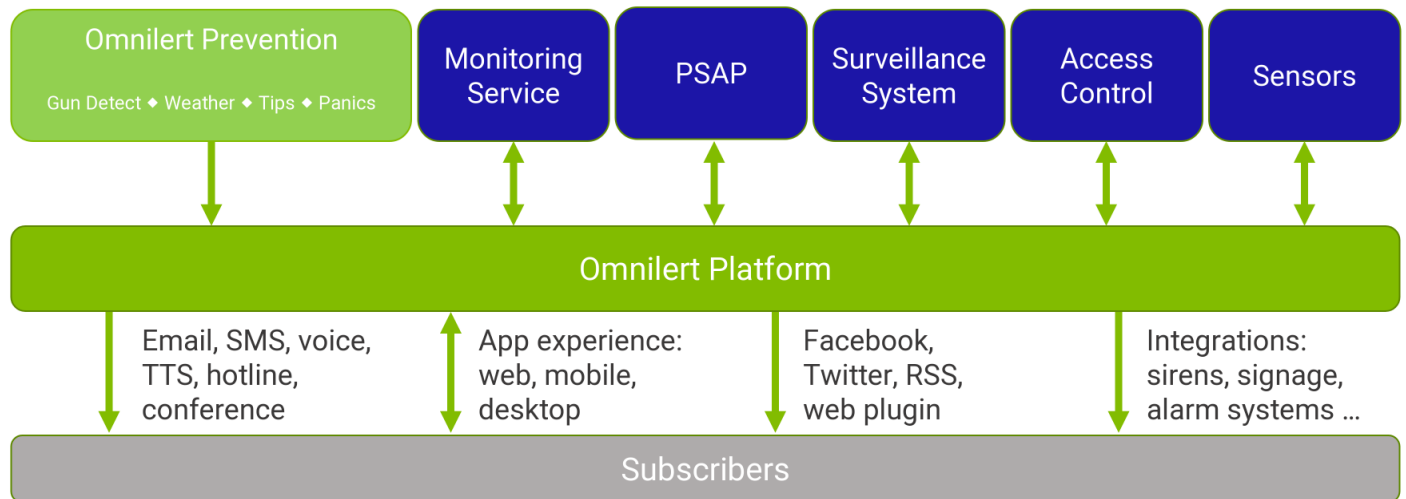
Omnilert Prevention

Gun Detect ◆ Weather ◆ Tips ◆ Panics

Monitoring Service

PSAP

Surveillance System

Access Control

Sensors

Omnilert Platform

Email, SMS, voice, TTS, hotline, conference

App experience: web, mobile, desktop

Facebook, Twitter, RSS, web plugin

Integrations: sirens, signage, alarm systems ...

Subscribers